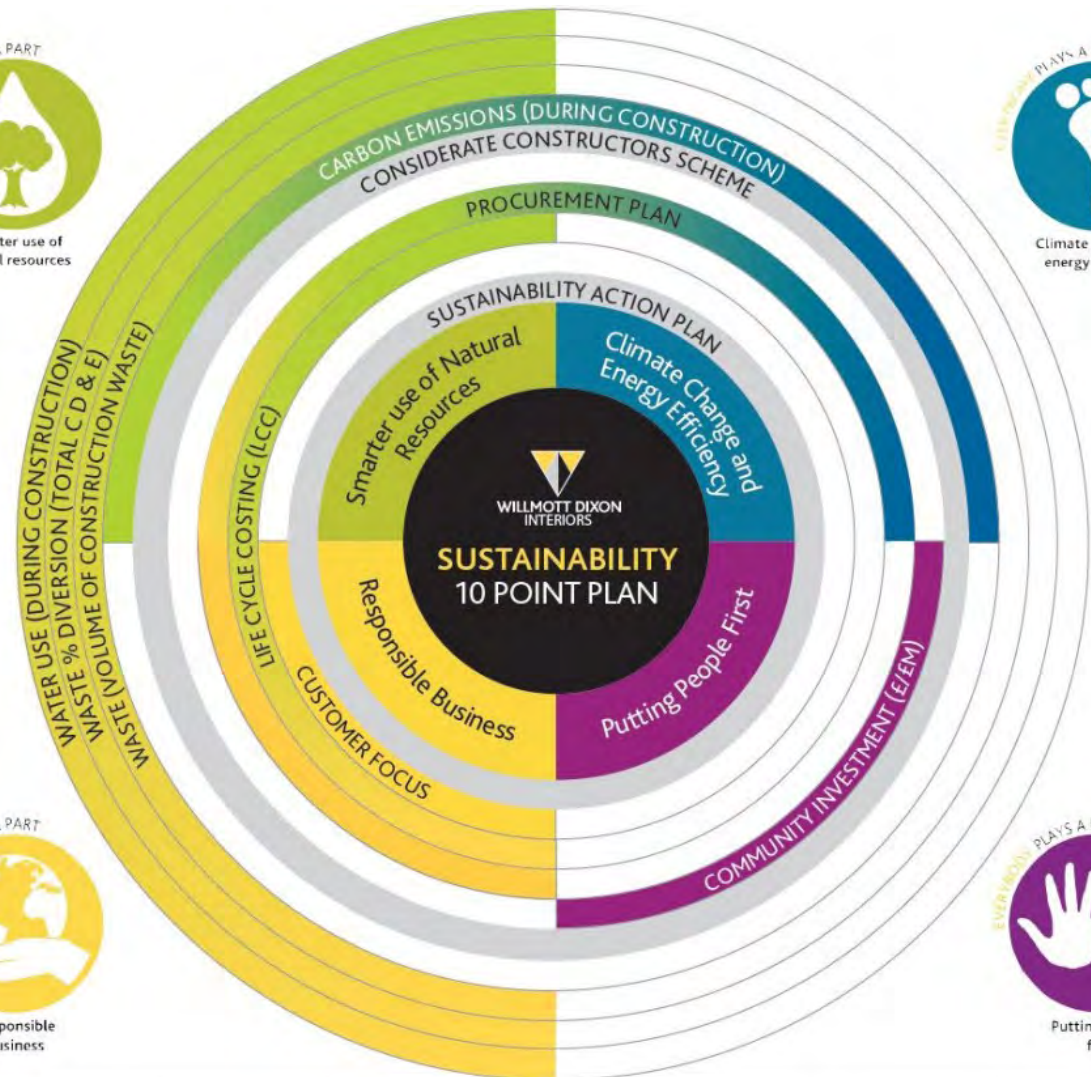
PART

ter use of
l resources

PLAYS A

Climate
energy

CARBON EMISSIONS (DURING CONSTRUCTION)
CONSIDERATE CONSTRUCTORS SCHEME
PROCUREMENT PLAN
SUSTAINABILITY ACTION PLAN

WATER USE (DURING CONSTRUCTION)
WASTE % DIVERSION (TOTAL C D & E)
WASTE (VOLUME OF CONSTRUCTION WASTE)
LIFE CYCLE COSTING (LCC)

Smarter use of Natural Resources

Climate Change and Energy Efficiency

WILLMOTT DIXON
INTERIORS

SUSTAINABILITY
10 POINT PLAN

Responsible Business

Putting People First

CUSTOMER FOCUS

COMMUNITY INVESTMENT (£/£M)

PART

ponsible
usiness

EVERYBODY PLAYS A

Puttin
f